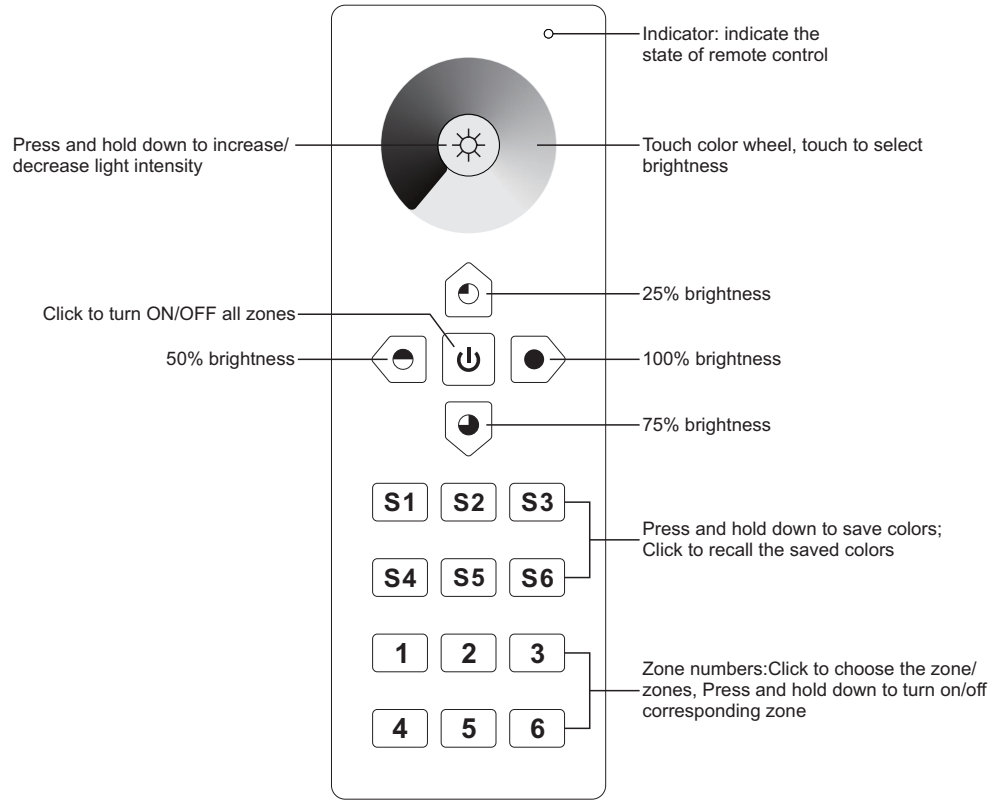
Indicator: indicate the state of remote control

Press and hold down to increase/ decrease light intensity

Touch color wheel, touch to select brightness

25% brightness

Click to turn ON/OFF all zones

50% brightness

100% brightness

75% brightness

S1 S2 S3

S4 S5 S6

Press and hold down to save colors; Click to recall the saved colors

1 2 3

4 5 6

Zone numbers:Click to choose the zone/ zones, Press and hold down to turn on/off corresponding zone